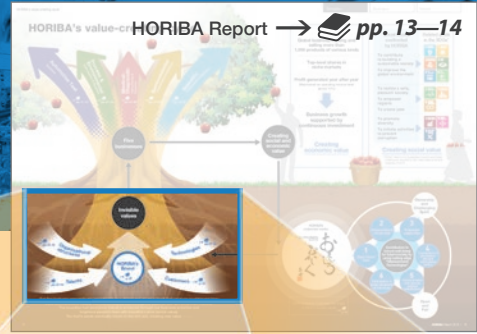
HORIBA's value-cr

HORIBA Report → pp. 13—14

Five businesses

Creating social and economic value

Creating economic value

Creating social value

Invisible values

HORIBA Brand

Technologies

Customers

Talents

Organizational structures

おもしろおかしく